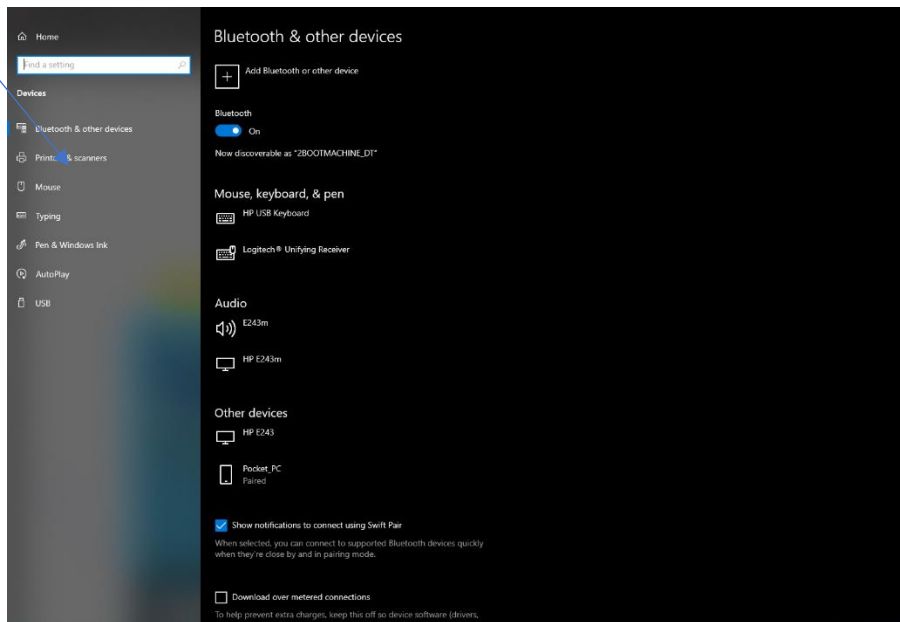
Home

Find a setting

Devices

Bluetooth & other devices

Printers & scanners

Mouse

Typing

Pen & Windows Ink

AutoPlay

USB

Bluetooth & other devices

Add Bluetooth or other device

Bluetooth

On

Now discoverable as "2BOOTMACHINE_DT"

Mouse, keyboard, & pen

HP USB Keyboard

Logitech® Unifying Receiver

Audio

E243m

HP E243m

Other devices

HP E243

Pocket_PC
Paired

Show notifications to connect using Swift Pair

When selected, you can connect to supported Bluetooth devices quickly when they're close by and in pairing mode.

Download over metered connections

To help prevent extra charges, keep this off so device software (drivers,